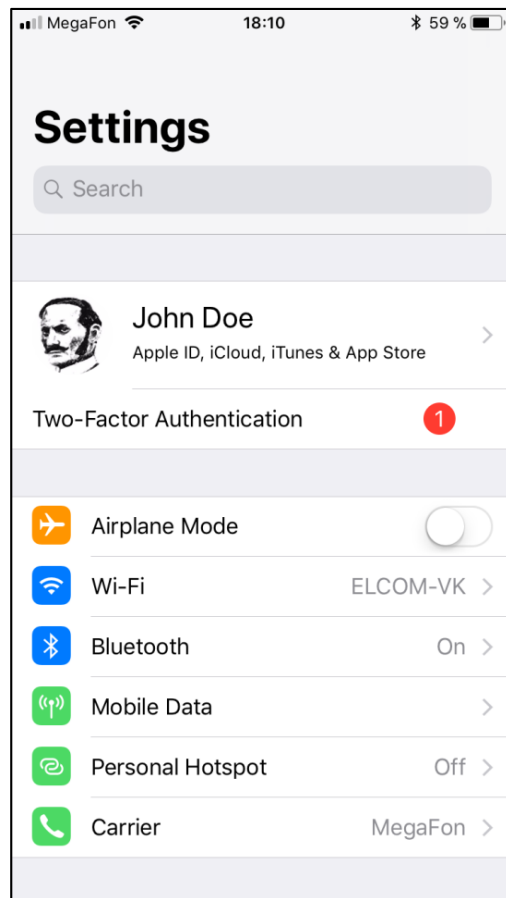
MegaFon 18:10 59 %

Settings

Search

John Doe
Apple ID, iCloud, iTunes & App Store

Two-Factor Authentication 1

Airplane Mode

Wi-Fi ELCOM-VK

Bluetooth On

Mobile Data

Personal Hotspot Off

Carrier MegaFon